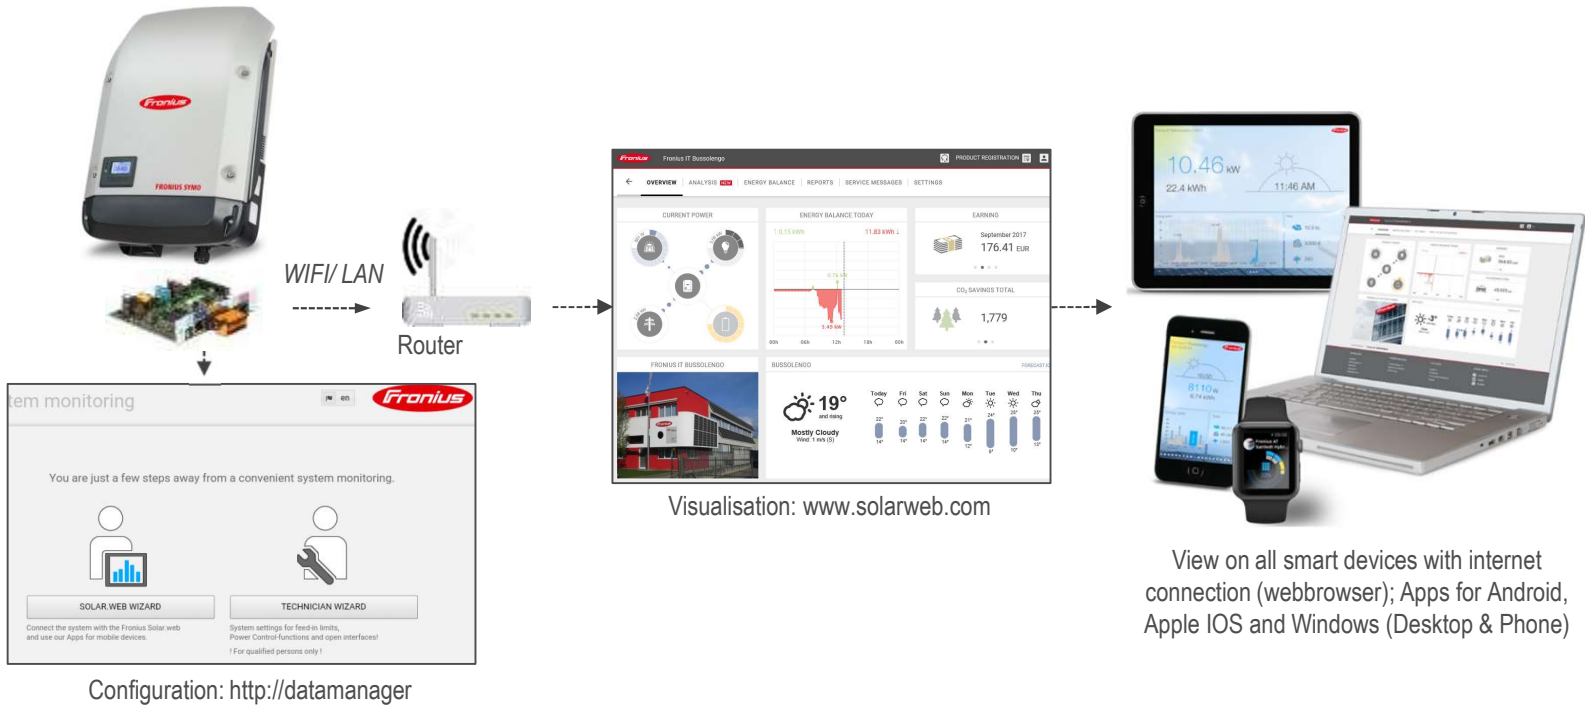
Fronius

FRONIUS SYMO

WIFI/ LAN

Router

tem monitoring

en

Fronius

You are just a few steps away from a convenient system monitoring.

SOLAR.WEB WIZARD

Connect the system with the Fronius Solar.web and use our Apps for mobile devices.

TECHNICIAN WIZARD

System settings for feed-in limits, Power Control-functions and open interfaces!

! For qualified persons only !

Configuration: http://datamanager

Fronius IT Bussolengo

PRODUCT REGISTRATION

OVERVIEW ANALYSIS ENERGY BALANCE REPORTS SERVICE MESSAGES SETTINGS

CURRENT POWER

ENERGY BALANCE TODAY

EARNING

September 2017

176.41 EUR

CO2 SAVINGS TOTAL

1,779

FRONIUS IT BUSSOLENGO

BUSSOLENGO

19°

Mostly Cloudy

Today Fri Sat Sun Mon Tue Wed Thu

Visualisation: www.solarweb.com

10,46 kW

22,4 kWh

11:46 AM

View on all smart devices with internet connection (webbrowser); Apps for Android, Apple IOS and Windows (Desktop & Phone)